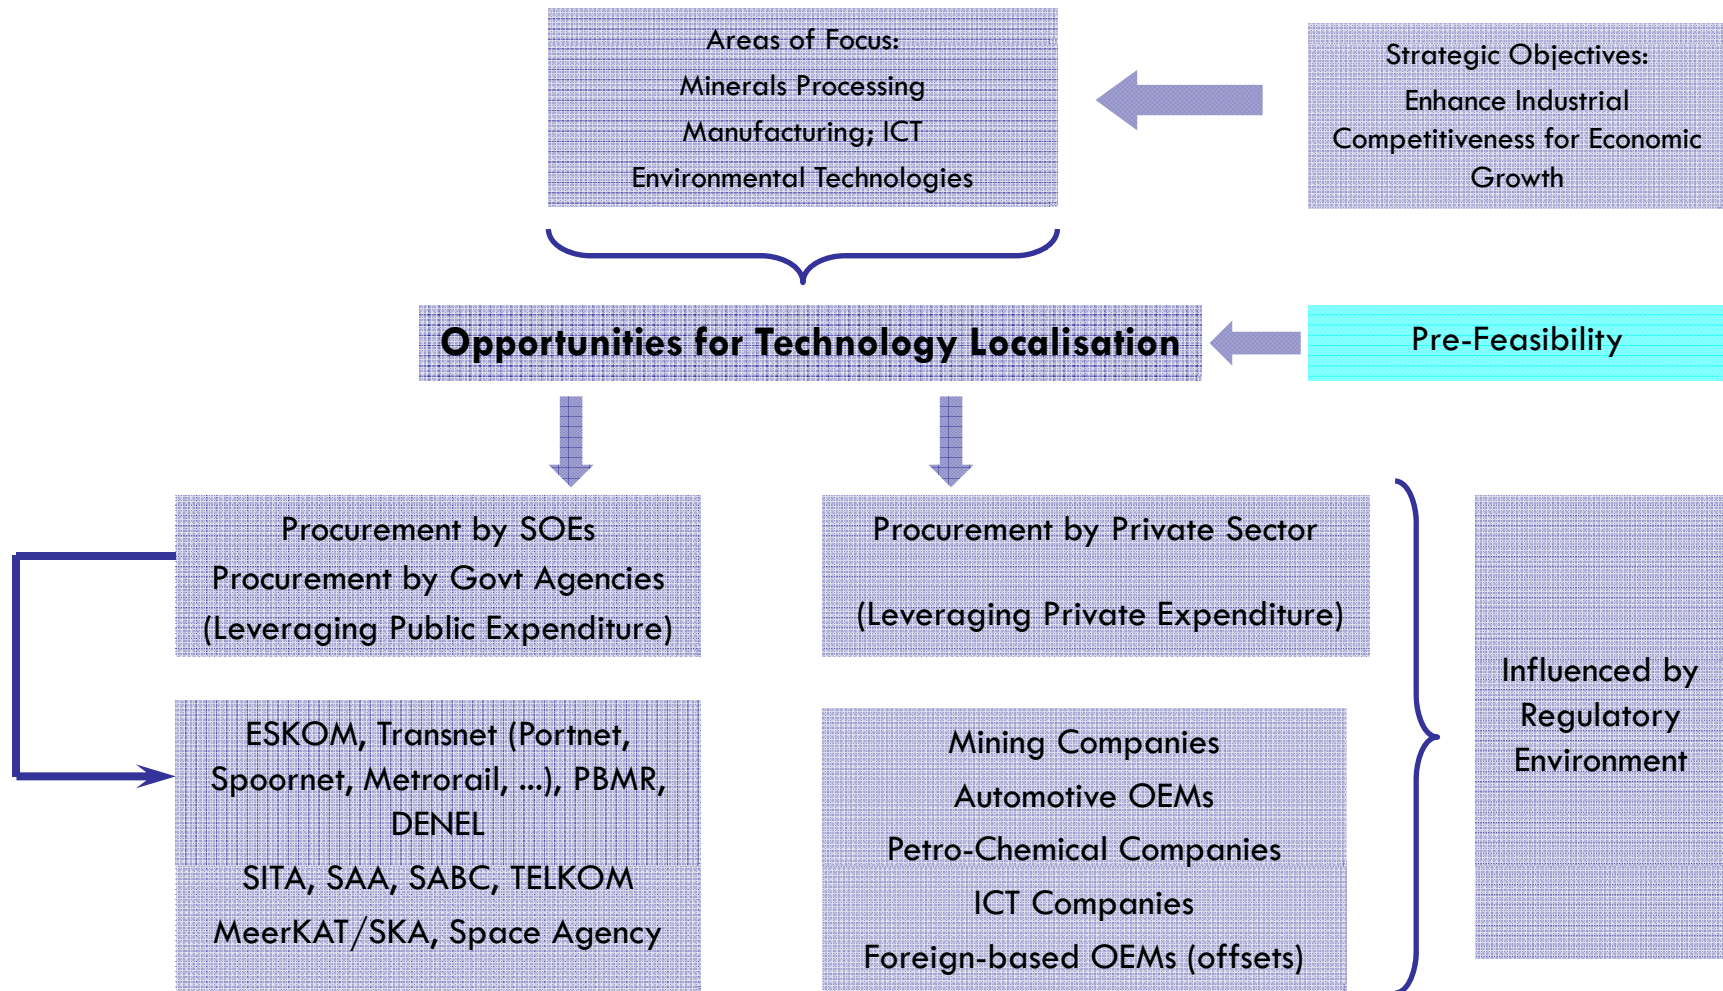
Areas of Focus:
Minerals Processing
Manufacturing; ICT
Environmental Technologies

Strategic Objectives:
Enhance Industrial Competitiveness for Economic Growth

Opportunities for Technology Localisation

Pre-Feasibility

Procurement by SOEs
Procurement by Govt Agencies
(Leveraging Public Expenditure)

Procurement by Private Sector

(Leveraging Private Expenditure)

ESKOM, Transnet (Portnet, Spoornet, Metrorail, ...), PBMR, DENEL
SITA, SAA, SABC, TELKOM
MeerKAT/SKA, Space Agency

Mining Companies
Automotive OEMs
Petro-Chemical Companies
ICT Companies
Foreign-based OEMs (offsets)

Influenced by Regulatory Environment